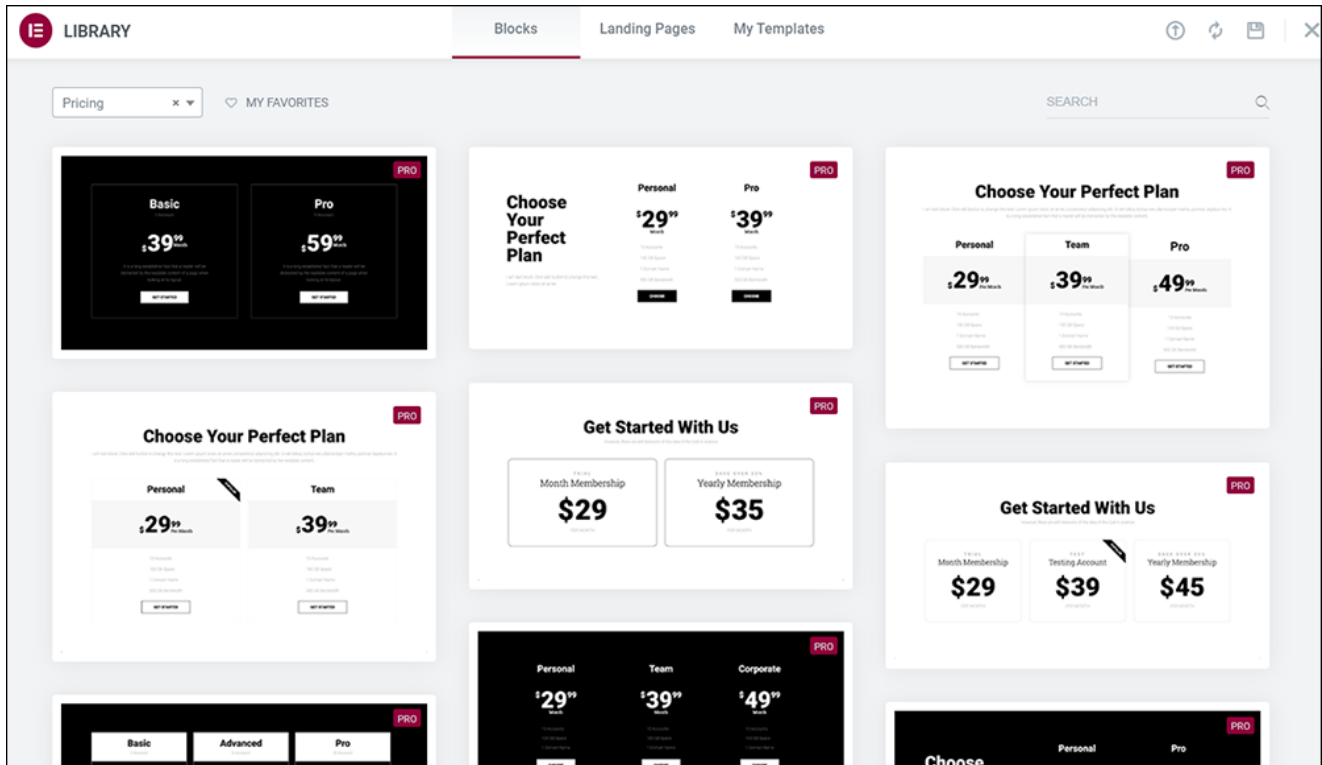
LIBRARY

Blocks Landing Pages My Templates

Pricing × ▾ MY FAVORITES

SEARCH

PRO
Basic
$39^{99}
GET STARTED
Pro
$59^{99}
GET STARTED

PRO
Choose Your Perfect Plan
Personal
$29^{99}
CHOOSE
Pro
$39^{99}
CHOOSE

PRO
Choose Your Perfect Plan
Personal
$29^{99}
GET STARTED
Team
$39^{99}
GET STARTED
Pro
$49^{99}
GET STARTED

PRO
Choose Your Perfect Plan
Personal
$29^{99}
GET STARTED
Team
$39^{99}
GET STARTED

PRO
Get Started With Us
Month Membership
$29
Yearly Membership
$35

PRO
Get Started With Us
Month Membership
$29
Testing Account
$39
Yearly Membership
$45

PRO
Basic
Advanced
Pro

PRO
Personal
$29^{99}
Team
$39^{99}
Corporate
$49^{99}

PRO
Choose
Personal
Pro